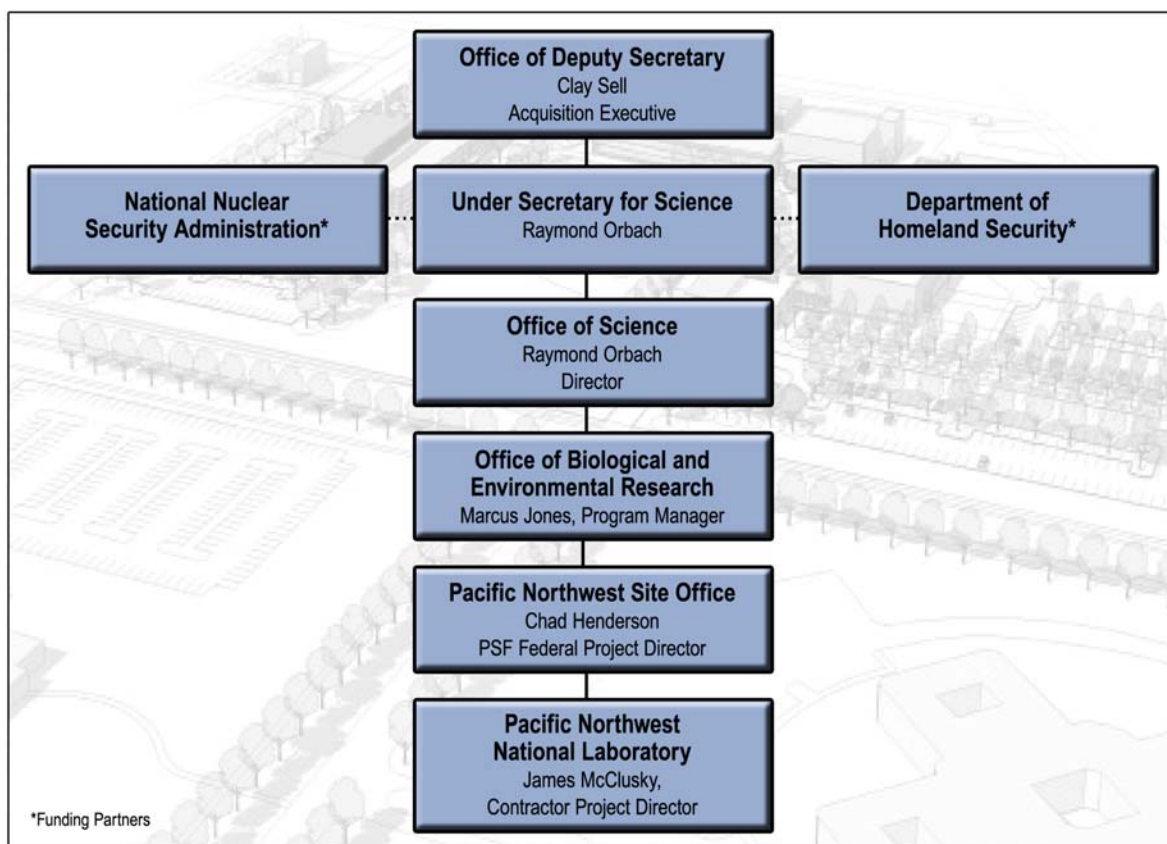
Office of Deputy Secretary
Clay Sell
Acquisition Executive

National Nuclear Security Administration*

Under Secretary for Science
Raymond Orbach

Department of Homeland Security*

Office of Science
Raymond Orbach
Director

Office of Biological and Environmental Research
Marcus Jones, Program Manager

Pacific Northwest Site Office
Chad Henderson
PSF Federal Project Director

Pacific Northwest National Laboratory
James McClusky,
Contractor Project Director

*Funding Partners